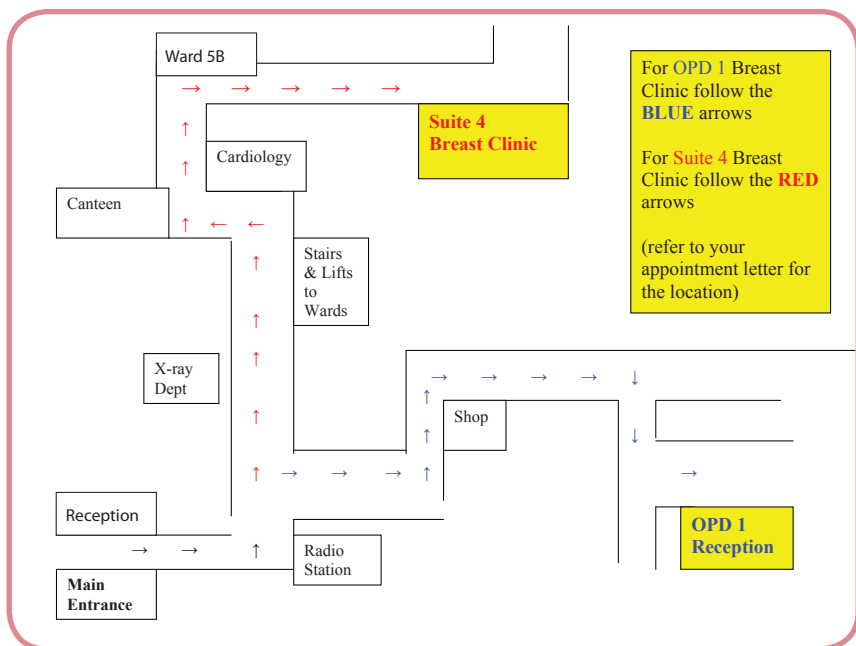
Ward 5B

Suite 4
Breast Clinic

Cardiology

Canteen

Stairs & Lifts to Wards

X-ray Dept

Shop

Reception

Radio Station

Main Entrance

OPD 1 Reception

For OPD 1 Breast Clinic follow the BLUE arrows

For Suite 4 Breast Clinic follow the RED arrows

(refer to your appointment letter for the location)